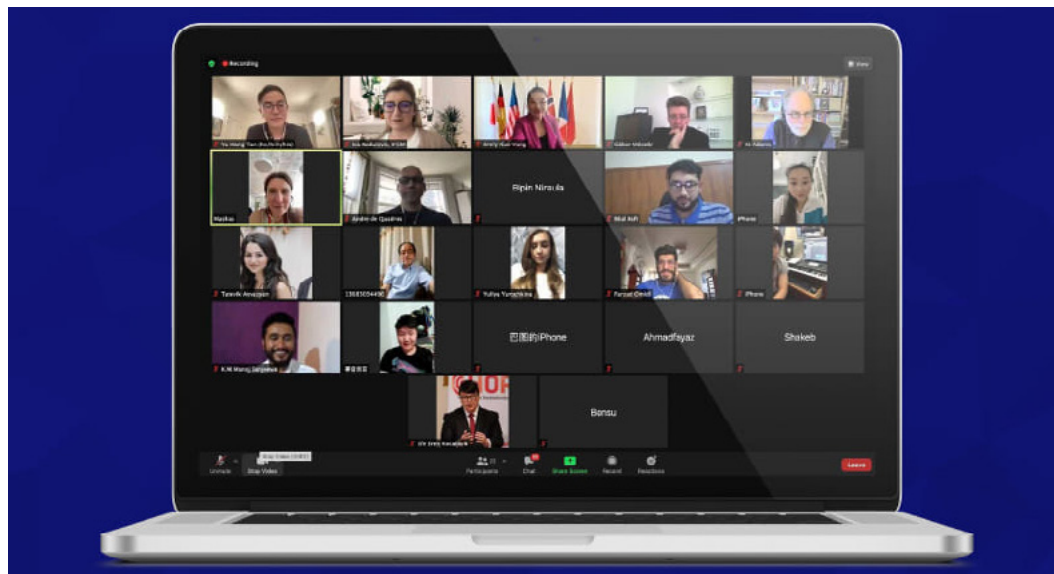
Recording

View

Yu Hong Tan

Ara Nalbandian

Emily Kuo

Gábor

Maika

André de Quadros

Ripin Nirsula

Bilal Asif

iPhone

Tatevik

13683054490

Yuliya Yurtchikova

Farzad

iPhone

K.M. Manoj

巴图的iPhone

Ahmadfayaz

Shakeb

Bensu

Unmute

Stop Video

Participants

Chat

Share Screen

Record

Reactions

Leave